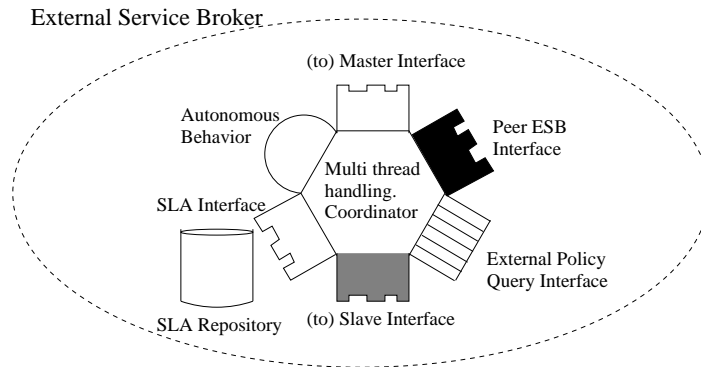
External Service Broker

(to) Master Interface

Autonomous Behavior

Peer ESB Interface

Multi thread handling. Coordinator

SLA Interface

External Policy Query Interface

SLA Repository

(to) Slave Interface